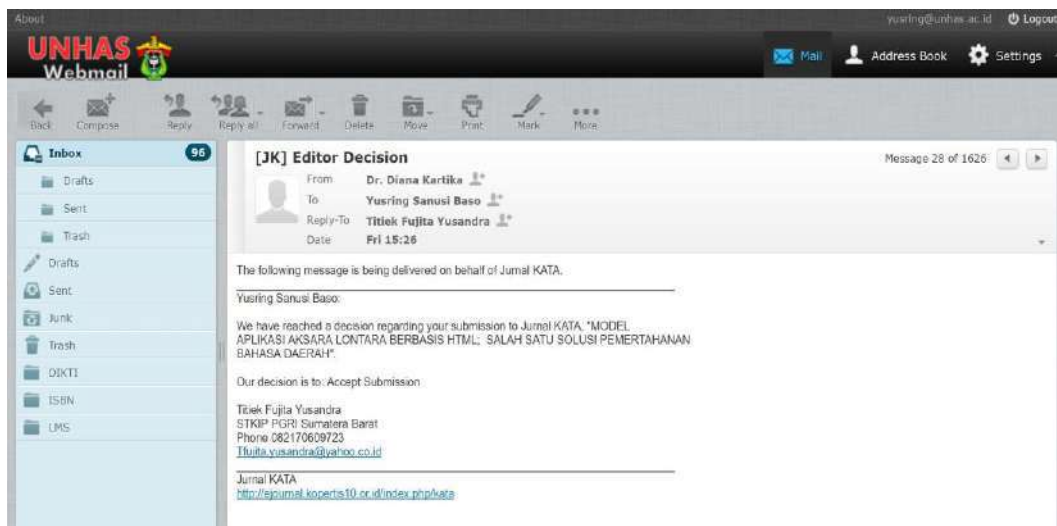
About

yusring@unhas.ac.id Logout

UNHAS Webmail

Mail Address Book Settings

Back Compose Reply Reply all Forward Delete Move Print Mark More

Inbox 96
Drafts
Sent
Trash
Drafts
Sent
Junk
Trash
DIKTI
ISBN
LMS

[JK] Editor Decision

Message 28 of 1626

From Dr. Diana Kartika
To Yusring Sanusi Baso
Reply-To Titiek Fujita Yusandra
Date Fri 15:26

The following message is being delivered on behalf of Jurnal KATA.

Yusring Sanusi Baso:

We have reached a decision regarding your submission to Jurnal KATA, "MODEL APLIKASI AKSARA LONTARA BERBASIS HTML; SALAH SATU SOLUSI PEMERTAHANAN BAHASA DAERAH".

Our decision is to: Accept Submission

Titiek Fujita Yusandra
STKIP PGRI Sumatera Barat
Phone 082170609723
Tfujita.yusandra@yahoo.co.id

Jurnal KATA
http://ejournal.kopertis10.or.id/index.php/kata